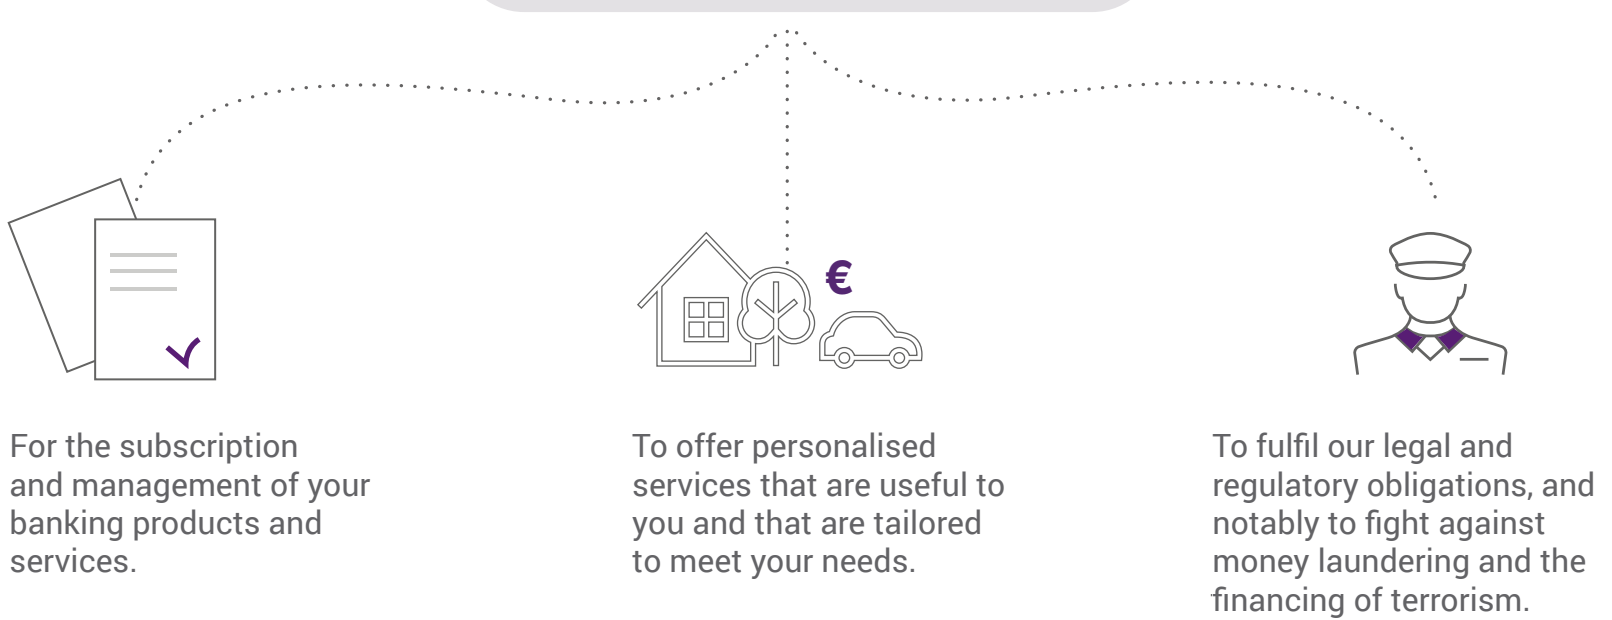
€

For the subscription and management of your banking products and services.

To offer personalised services that are useful to you and that are tailored to meet your needs.

To fulfil our legal and regulatory obligations, and notably to fight against money laundering and the financing of terrorism.